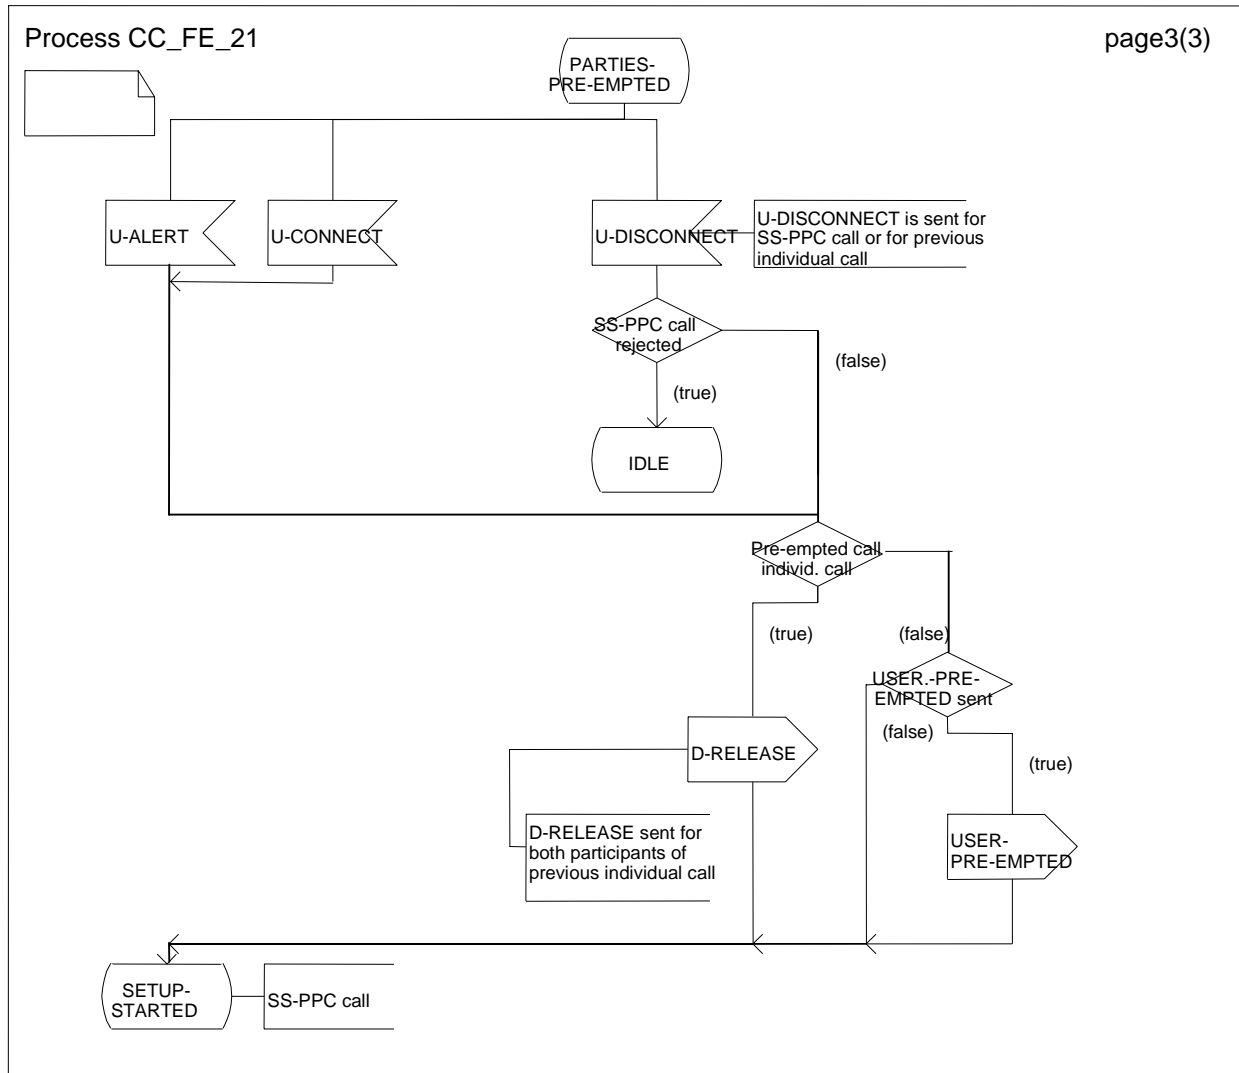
Process CC_FE_21

page3(3)

PARTIES-PRE-EMPTED

U-ALERT

U-CONNECT

U-DISCONNECT

U-DISCONNECT is sent for SS-PPC call or for previous individual call

SS-PPC call rejected

(false)

(true)

IDLE

Pre-empted call individ. call

(true)

(false)

USER.-PRE-EMPTED sent

(false)

(true)

D-RELEASE

D-RELEASE sent for both participants of previous individual call

USER-PRE-EMPTED

SETUP-STARTED

SS-PPC call